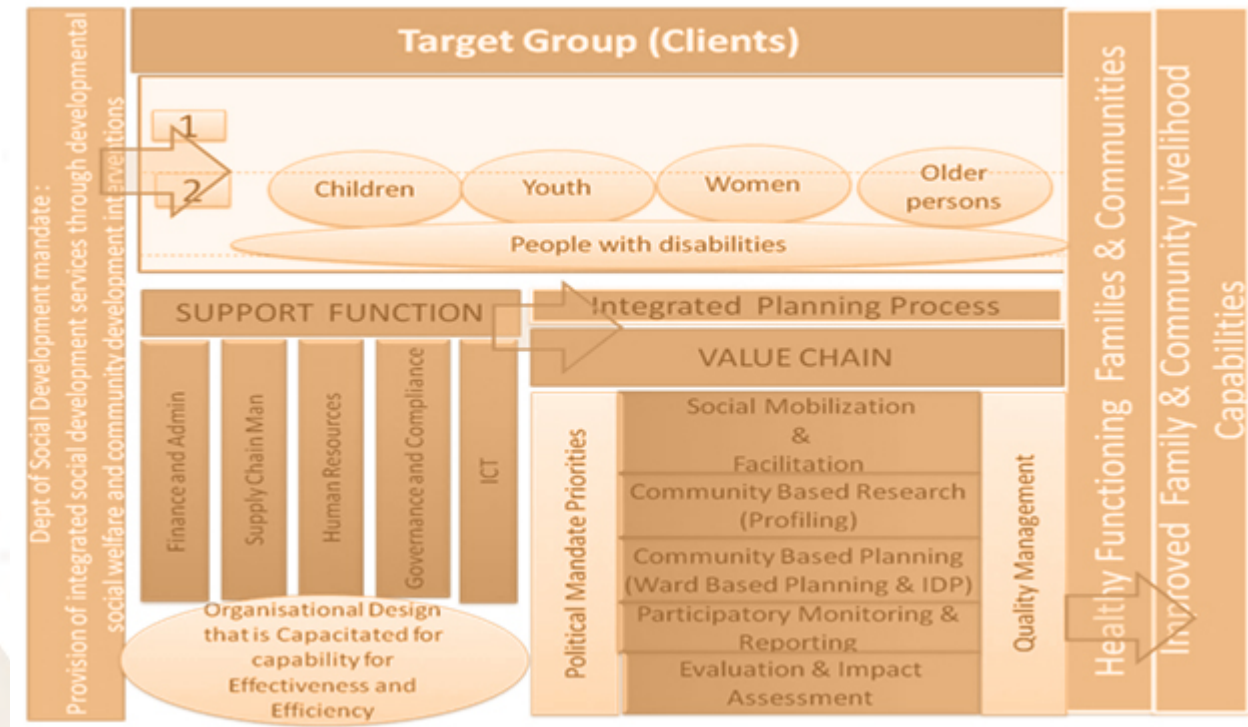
Dept of Social Development mandate : Provision of integrated social development services through developmental social welfare and community development interventions

Target Group (Clients)

1

2

Children

Youth

Women

Older persons

People with disabilities

SUPPORT FUNCTION

Finance and Admin

Supply Chain Man

Human Resources

Governance and Compliance

ICT

Organisational Design that is Capacitated for capability for Effectiveness and Efficiency

Integrated Planning Process

VALUE CHAIN

Political Mandate Priorities

Social Mobilization & Facilitation

Community Based Research (Profiling)

Community Based Planning (Ward Based Planning & IDP)

Participatory Monitoring & Reporting

Evaluation & Impact Assessment

Quality Management

Healthy Functioning Families & Communities

Improved Family & Community Livelihood Capabilities